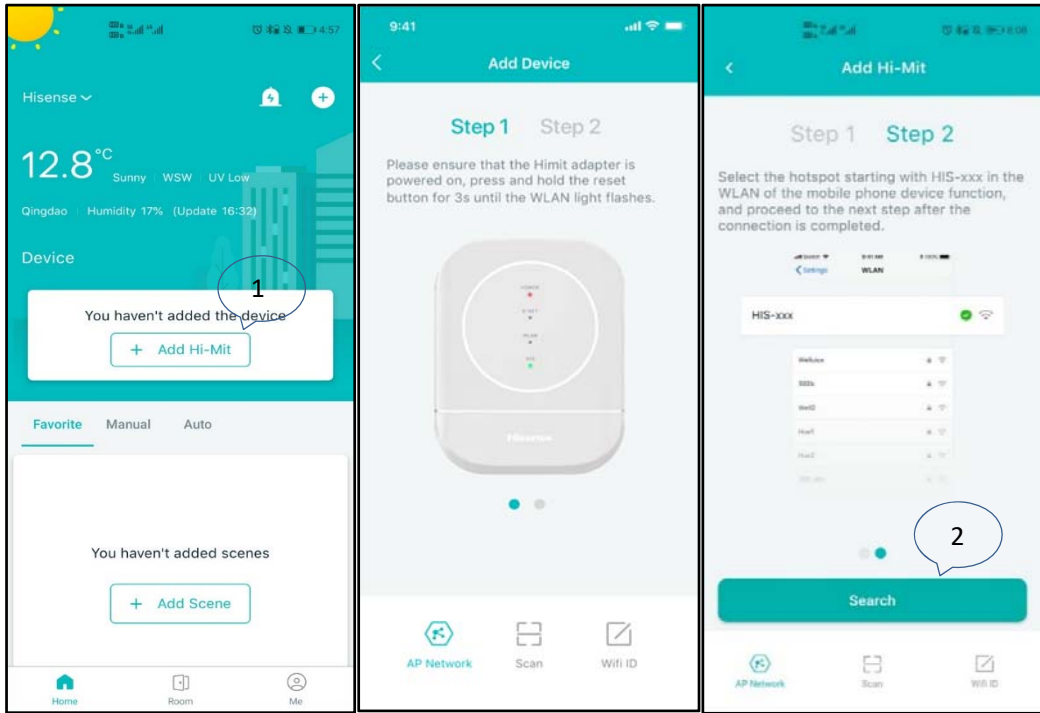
4:57

Hisense

12.8°C Sunny | WSW | UV Low

Qingdao | Humidity 17% (Update 16:32)

Device

1

You haven't added the device

+ Add Hi-Mit

Favorite Manual Auto

You haven't added scenes

+ Add Scene

Home Room Me

9:41

Add Device

Step 1 Step 2

Please ensure that the Himit adapter is powered on, press and hold the reset button for 3s until the WLAN light flashes.

POWER

Hisense

AP Network Scan Wifi ID

Add Hi-Mit

Step 1 Step 2

Select the hotspot starting with HIS-xxx in the WLAN of the mobile phone device function, and proceed to the next step after the connection is completed.

Settings WLAN

HIS-xxx

2

Search

AP Network Scan Wifi ID